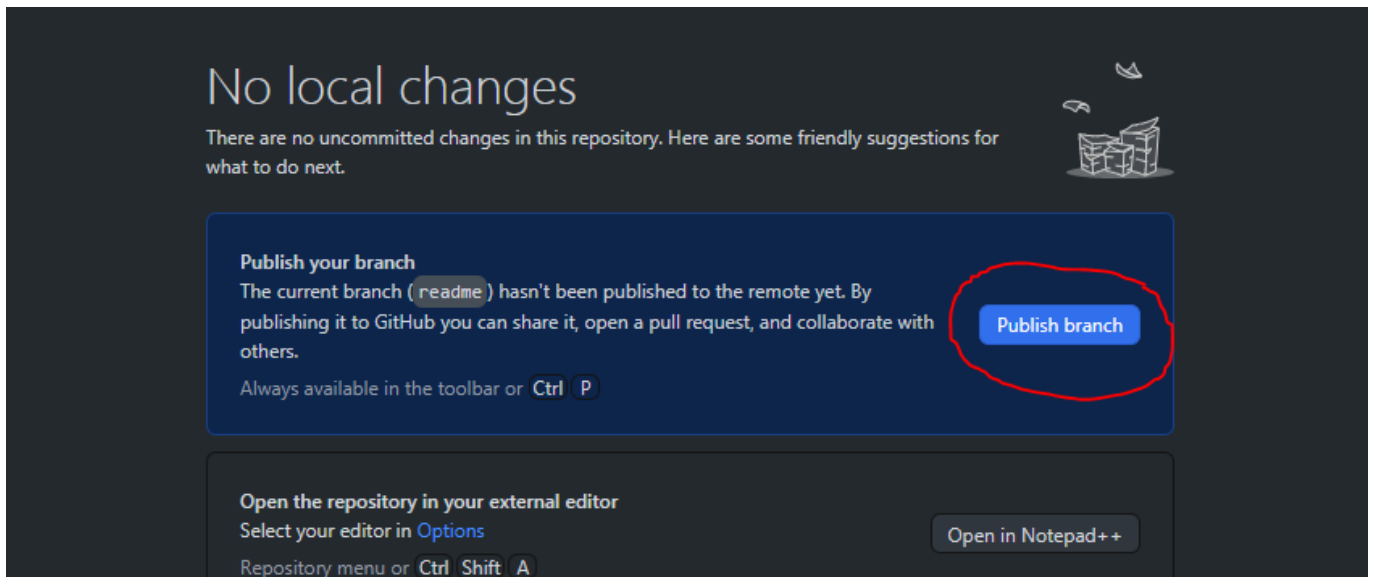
No local changes

There are no uncommitted changes in this repository. Here are some friendly suggestions for what to do next.

Publish your branch
The current branch (readme) hasn't been published to the remote yet. By publishing it to GitHub you can share it, open a pull request, and collaborate with others.
Always available in the toolbar or Ctrl P

Publish branch

Open the repository in your external editor
Select your editor in Options
Repository menu or Ctrl Shift A

Open in Notepad++